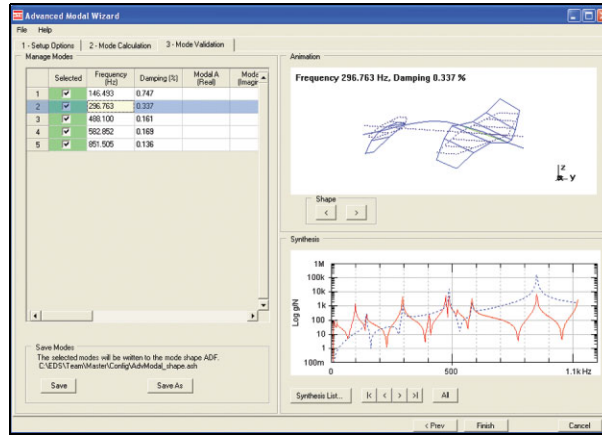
Advanced Modal Wizard

File Help

1 - Setup Options | 2 - Mode Calculation | 3 - Mode Validation

Manage Modes

| | Selected | Frequency (Hz) | Damping (%) | Modal A (Real) | Mode (Imagin |
|---|---|---|---|---|---|
| 1 | ☑ | 146.493 | 0.747 | | |
| 2 | ☑ | 296.763 | 0.337 | | |
| 3 | ☑ | 488.100 | 0.161 | | |
| 4 | ☑ | 582.852 | 0.169 | | |
| 5 | ☑ | 851.505 | 0.136 | | |

Save Modes
The selected modes will be written to the mode shape ADF.
C:\EDS\Team\Master\Config\AdvModal_shape.ash

Save | Save As

Animation

Frequency 296.763 Hz, Damping 0.337 %

z
y

Shape
< >

Synthesis

1M
10k
1k
100
10
1
100m

Log g/N

0 500 1.1k Hz

Synthesis List... | |< | < | > | >| | All

< Prev | Finish | Cancel